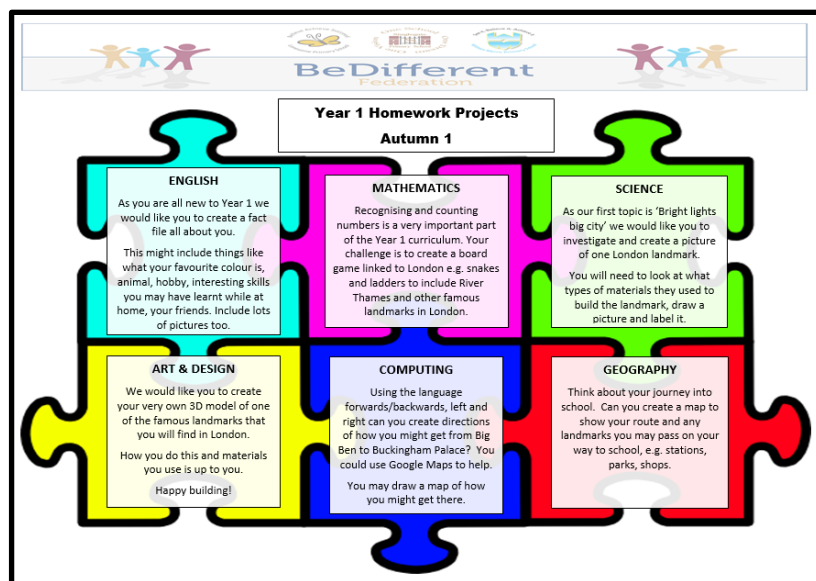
BeDifferent
Federation

Year 1 Homework Projects
Autumn 1

ENGLISH
As you are all new to Year 1 we would like you to create a fact file all about you.

This might include things like what your favourite colour is, animal, hobby, interesting skills you may have learnt while at home, your friends. Include lots of pictures too.

MATHEMATICS
Recognising and counting numbers is a very important part of the Year 1 curriculum. Your challenge is to create a board game linked to London e.g. snakes and ladders to include River Thames and other famous landmarks in London.

SCIENCE
As our first topic is 'Bright lights big city' we would like you to investigate and create a picture of one London landmark.

You will need to look at what types of materials they used to build the landmark, draw a picture and label it.

ART & DESIGN
We would like you to create your very own 3D model of one of the famous landmarks that you will find in London.

How you do this and materials you use is up to you.

Happy building!

COMPUTING
Using the language forwards/backwards, left and right can you create directions of how you might get from Big Ben to Buckingham Palace? You could use Google Maps to help.

You may draw a map of how you might get there.

GEOGRAPHY
Think about your journey into school. Can you create a map to show your route and any landmarks you may pass on your way to school, e.g. stations, parks, shops.